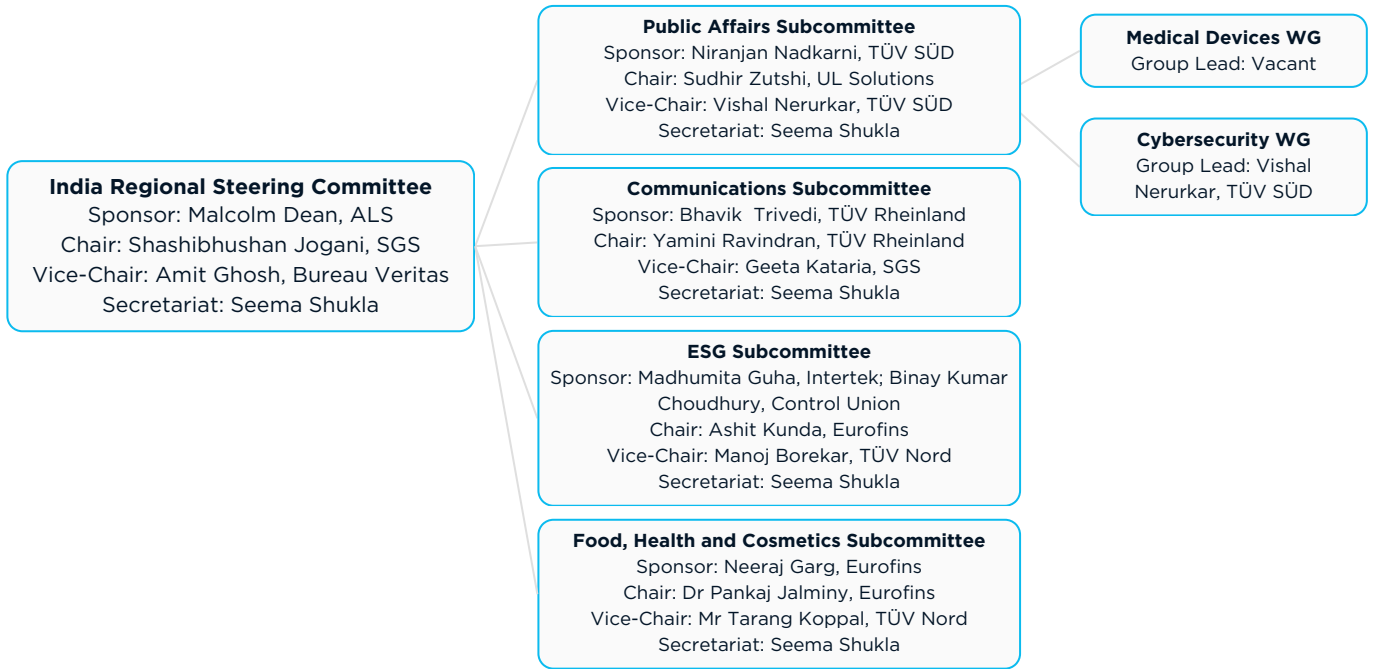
India Regional Steering Committee
Sponsor: Malcolm Dean, ALS
Chair: Shashibhushan Jogani, SGS
Vice-Chair: Amit Ghosh, Bureau Veritas
Secretariat: Seema Shukla

Public Affairs Subcommittee
Sponsor: Niranjan Nadkarni, TÜV SÜD
Chair: Sudhir Zutshi, UL Solutions
Vice-Chair: Vishal Nerurkar, TÜV SÜD
Secretariat: Seema Shukla

Medical Devices WG
Group Lead: Vacant

Cybersecurity WG
Group Lead: Vishal Nerurkar, TÜV SÜD

Communications Subcommittee
Sponsor: Bhavik Trivedi, TÜV Rheinland
Chair: Yamini Ravindran, TÜV Rheinland
Vice-Chair: Geeta Kataria, SGS
Secretariat: Seema Shukla

ESG Subcommittee
Sponsor: Madhumita Guha, Intertek; Binay Kumar Choudhury, Control Union
Chair: Ashit Kunda, Eurofins
Vice-Chair: Manoj Borekar, TÜV Nord
Secretariat: Seema Shukla

Food, Health and Cosmetics Subcommittee
Sponsor: Neeraj Garg, Eurofins
Chair: Dr Pankaj Jalminy, Eurofins
Vice-Chair: Mr Tarang Koppal, TÜV Nord
Secretariat: Seema Shukla